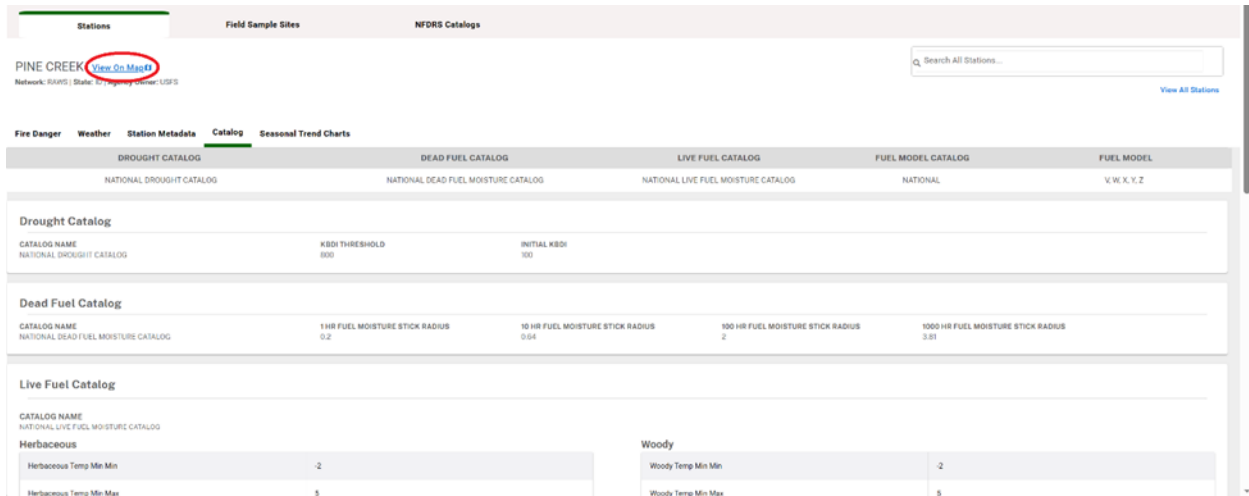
Stations
Field Sample Sites
NFDRS Catalogs

PINE CREEK View On Map
Network: RAWS | State: ID | Agency Owner: USFS

Search All Stations...

View All Stations

Fire Danger
Weather
Station Metadata
Catalog
Seasonal Trend Charts

| DROUGHT CATALOG | DEAD FUEL CATALOG | LIVE FUEL CATALOG | FUEL MODEL CATALOG | FUEL MODEL |
|---|---|---|---|---|
| NATIONAL DROUGHT CATALOG | NATIONAL DEAD FUEL MOISTURE CATALOG | NATIONAL LIVE FUEL MOISTURE CATALOG | NATIONAL | V, W, X, Y, Z |

Drought Catalog

CATALOG NAME
NATIONAL DROUGHT CATALOG
KBDI THRESHOLD
800
INITIAL KBDI
100

Dead Fuel Catalog

CATALOG NAME
NATIONAL DEAD FUEL MOISTURE CATALOG
1 HR FUEL MOISTURE STICK RADIUS
0.2
10 HR FUEL MOISTURE STICK RADIUS
0.64
100 HR FUEL MOISTURE STICK RADIUS
2
1000 HR FUEL MOISTURE STICK RADIUS
3.81

Live Fuel Catalog

CATALOG NAME
NATIONAL LIVE FUEL MOISTURE CATALOG

Herbaceous

| Herbaceous Temp Min Min | -2 |
|---|---|
| Herbaceous Temp Min Max | 5 |

Woody

| Woody Temp Min Min | -2 |
|---|---|
| Woody Temp Min Max | 5 |